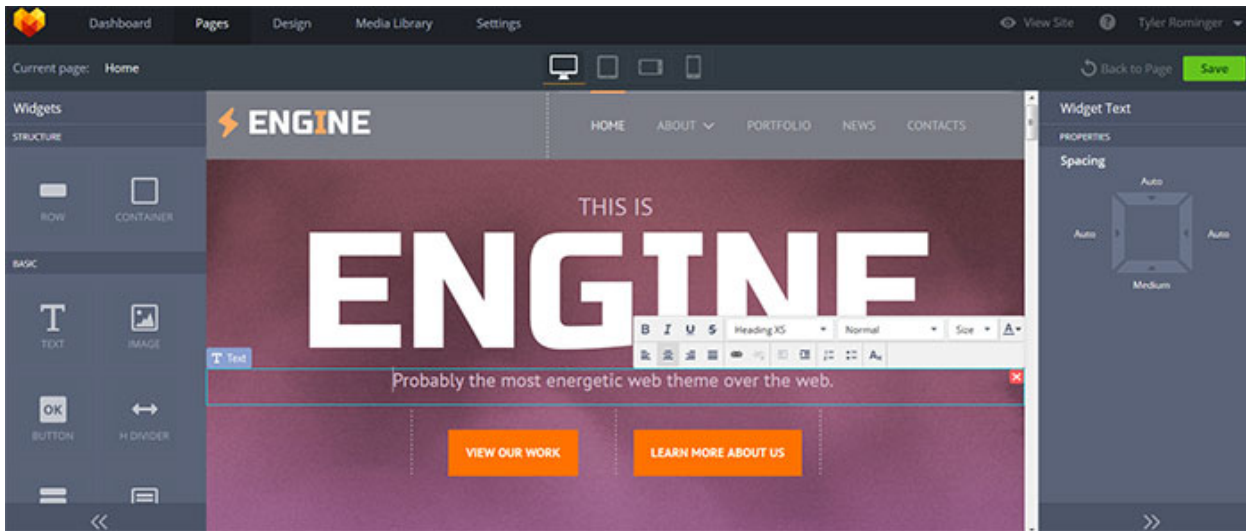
Dashboard Pages Design Media Library Settings

View Site ? Tyler Rominger

Current page: Home

Back to Page Save

Widgets

STRUCTURE

ROW CONTAINER

BASIC

TEXT IMAGE

OK

BUTTON H DIVIDER

ENGINE

HOME ABOUT PORTFOLIO NEWS CONTACTS

THIS IS

ENGINE

B I U S Heading XS Normal Size A

Text

Probably the most energetic web theme over the web.

VIEW OUR WORK LEARN MORE ABOUT US

Widget Text

PROPERTIES

Spacing

Auto

Auto Auto

Medium